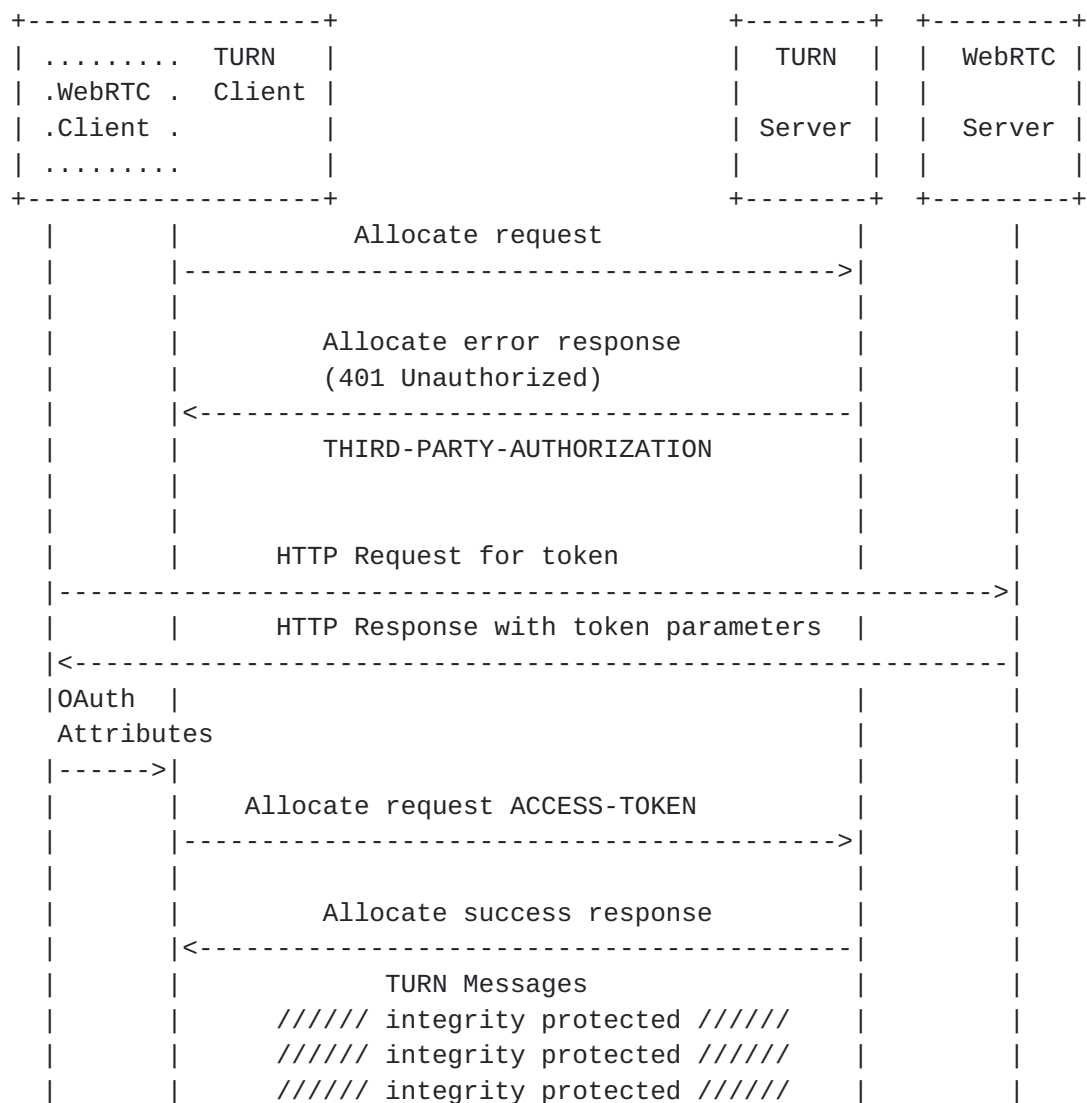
......... TURN
.WebRTC . Client
.Client .
.........

TURN
Server

WebRTC
Server

Allocate request

Allocate error response
(401 Unauthorized)

THIRD-PARTY-AUTHORIZATION

HTTP Request for token

HTTP Response with token parameters

OAuth
Attributes

Allocate request ACCESS-TOKEN

Allocate success response

TURN Messages
////// integrity protected //////
////// integrity protected //////
////// integrity protected //////